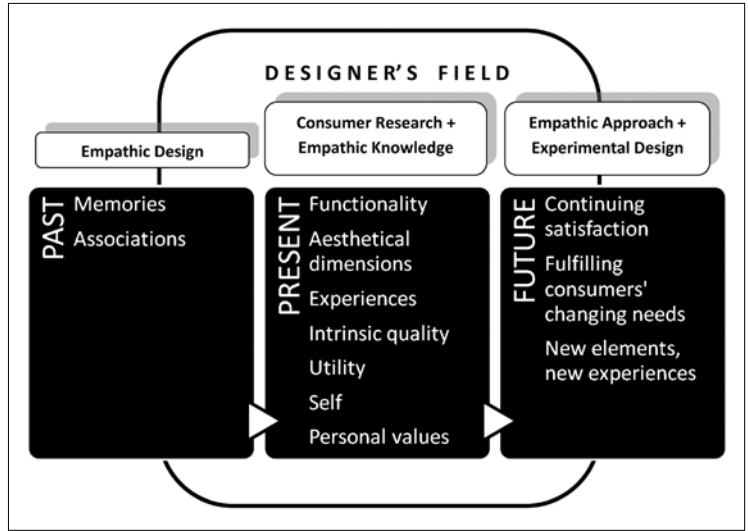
DESIGNER'S FIELD

Empathic Design

Consumer Research + Empathic Knowledge

Empathic Approach + Experimental Design

PAST
Memories
Associations

PRESENT
Functionality
Aesthetical dimensions
Experiences
Intrinsic quality
Utility
Self
Personal values

FUTURE
Continuing satisfaction
Fulfilling consumers' changing needs
New elements, new experiences